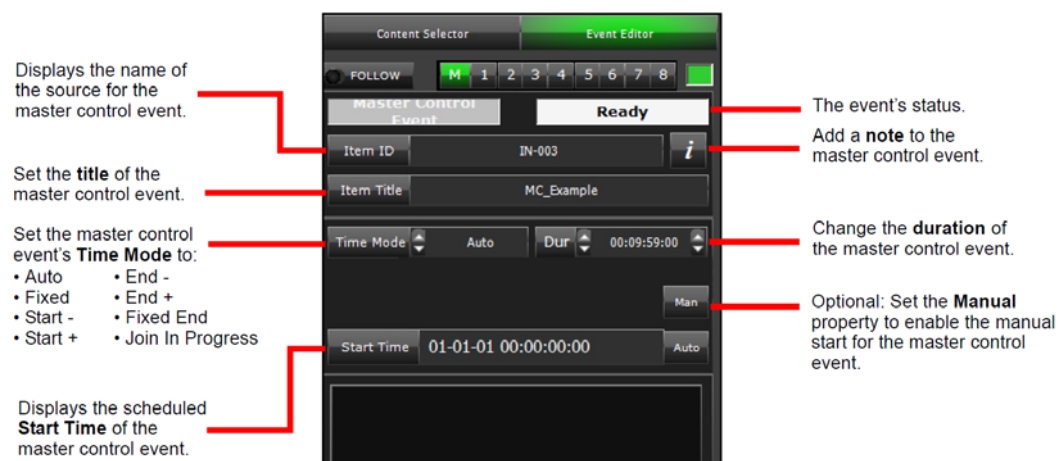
Content Selector

Event Editor

FOLLOW

M 1 2 3 4 5 6 7 8

Master Control Event

Ready

Item ID

IN-003

i

Item Title

MC_Example

Time Mode

Auto

Dur

00:09:59:00

Man

Start Time

01-01-01 00:00:00:00

Auto

Displays the name of the source for the master control event.

Set the **title** of the master control event.

Set the master control event's **Time Mode** to:
• Auto
• Fixed
• Start -
• Start +
• End -
• End +
• Fixed End
• Join In Progress

Displays the scheduled **Start Time** of the master control event.

The event's status.

Add a **note** to the master control event.

Change the **duration** of the master control event.

Optional: Set the **Manual** property to enable the manual start for the master control event.